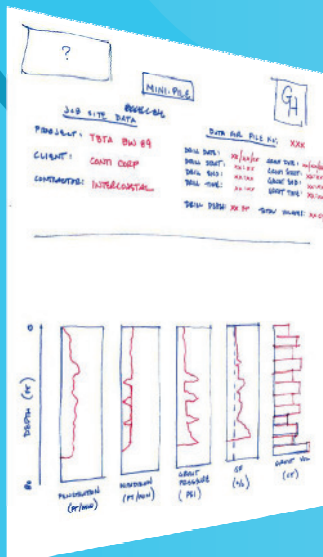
?

MINI PILE

GH

JOB SITE DATA

PROJECT: TBTA BW #9

CLIENT: CONTI CORP

CONTRACTOR: INTERCOASTAL

DATA FOR PILE NO: XXX

DRILL DATE: XX/XX/XX
DRILL START: XX:XX
DRILL END: XX:XX
DRILL TIME: XX:XX

GROUT DATE: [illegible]
GROUT START: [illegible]
GROUT END: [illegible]
GROUT TIME: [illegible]

DRILL DEPTH: XX FT
TOTAL VOLUME: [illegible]

0

DEPTH (ft)

80

PENETRATION (FT/MIN)

ROTATION (FT/MIN)

GROUT PRESSURE (PSI)

GR (%)

GROUT VOL (CF)